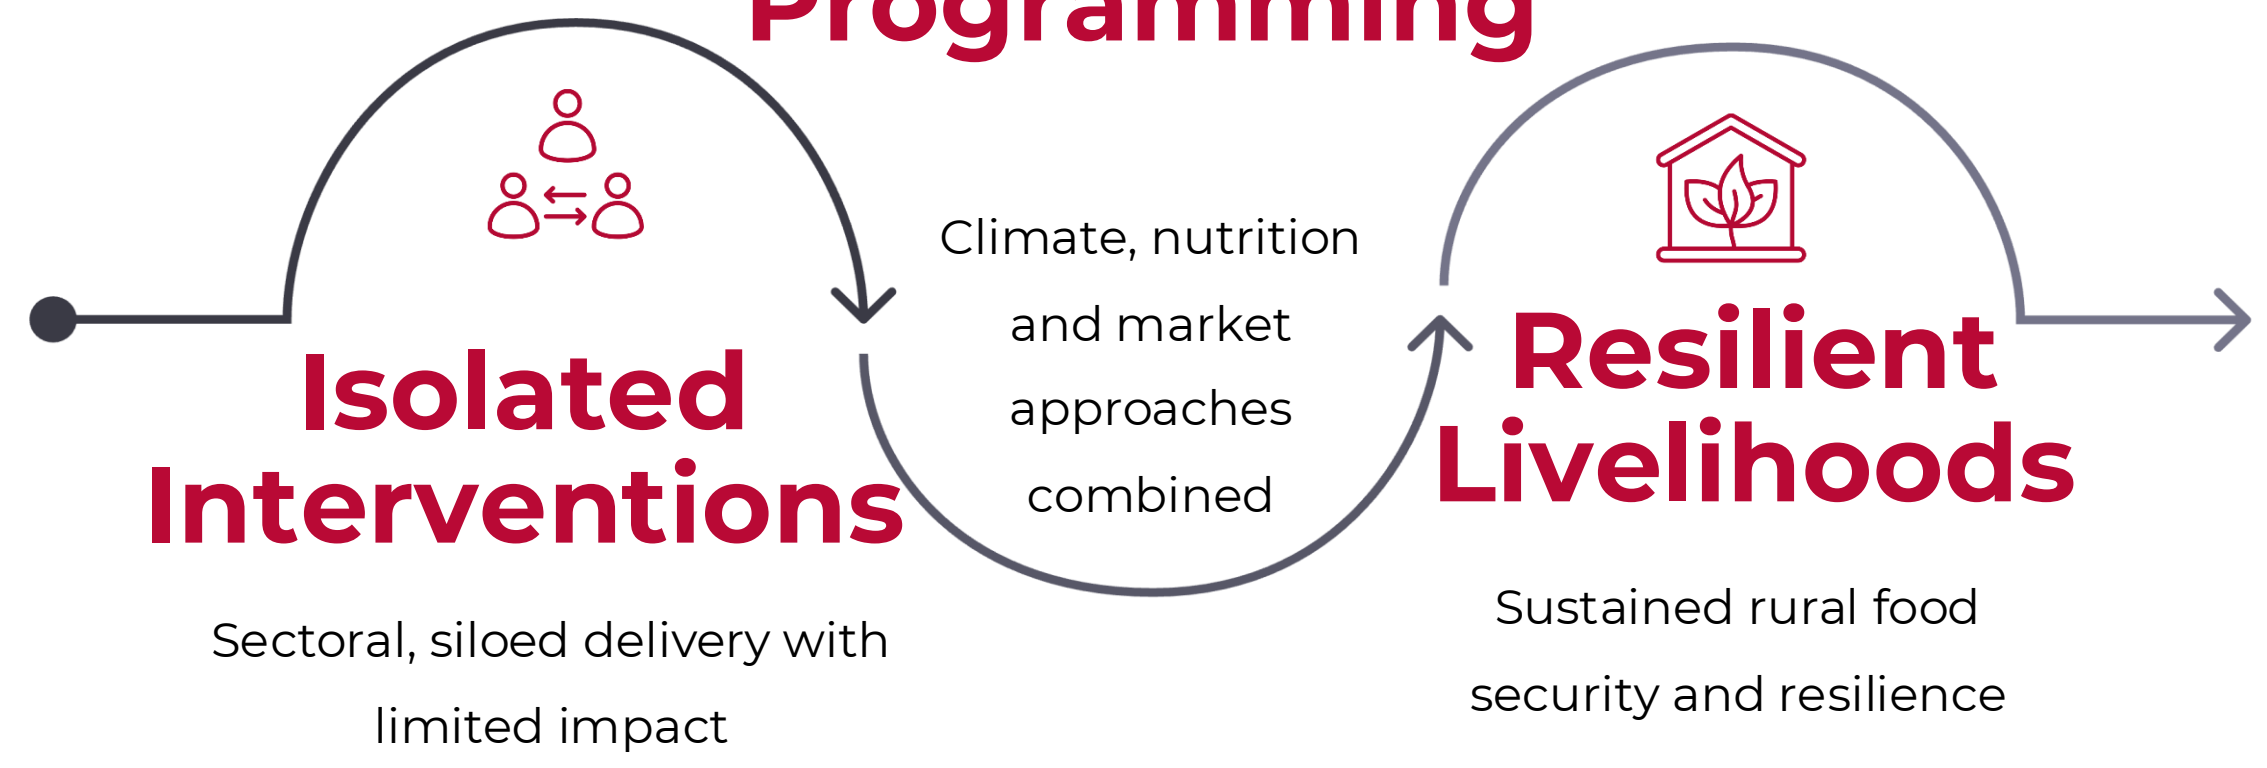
Programming

Isolated Interventions

Sectoral, siloed delivery with limited impact

Climate, nutrition and market approaches combined

Resilient Livelihoods

Sustained rural food security and resilience